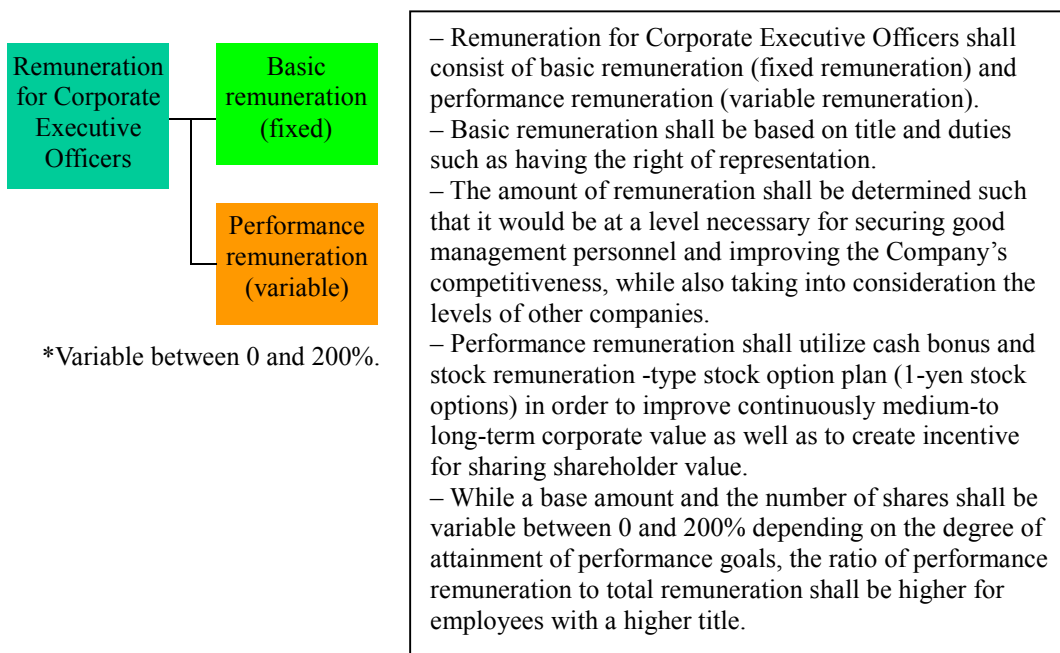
Remuneration for Corporate Executive Officers

Basic remuneration (fixed)

Performance remuneration (variable)

*Variable between 0 and 200%.

– Remuneration for Corporate Executive Officers shall consist of basic remuneration (fixed remuneration) and performance remuneration (variable remuneration).
– Basic remuneration shall be based on title and duties such as having the right of representation.
– The amount of remuneration shall be determined such that it would be at a level necessary for securing good management personnel and improving the Company's competitiveness, while also taking into consideration the levels of other companies.
– Performance remuneration shall utilize cash bonus and stock remuneration -type stock option plan (1-yen stock options) in order to improve continuously medium-to long-term corporate value as well as to create incentive for sharing shareholder value.
– While a base amount and the number of shares shall be variable between 0 and 200% depending on the degree of attainment of performance goals, the ratio of performance remuneration to total remuneration shall be higher for employees with a higher title.